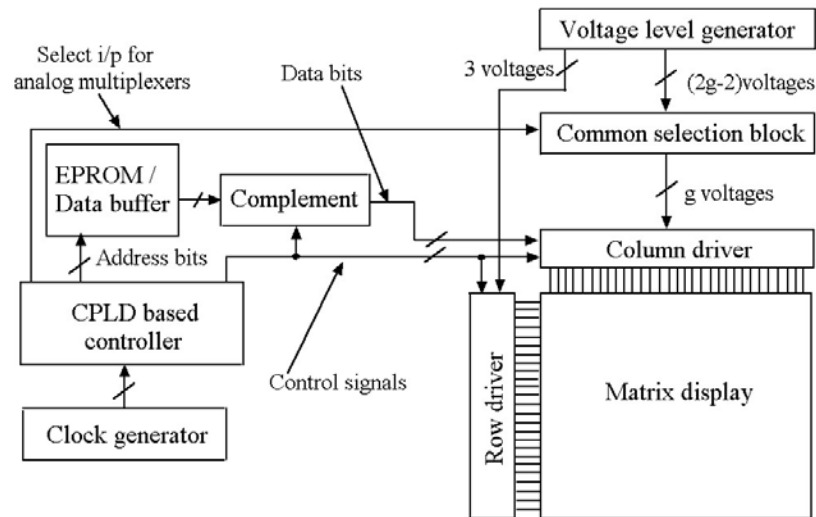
Voltage level generator

Select i/p for analog multiplexers

Data bits

3 voltages

(2g-2)voltages

Common selection block

EPROM / Data buffer

Complement

g voltages

Address bits

Column driver

CPLD based controller

Control signals

Row driver

Matrix display

Clock generator